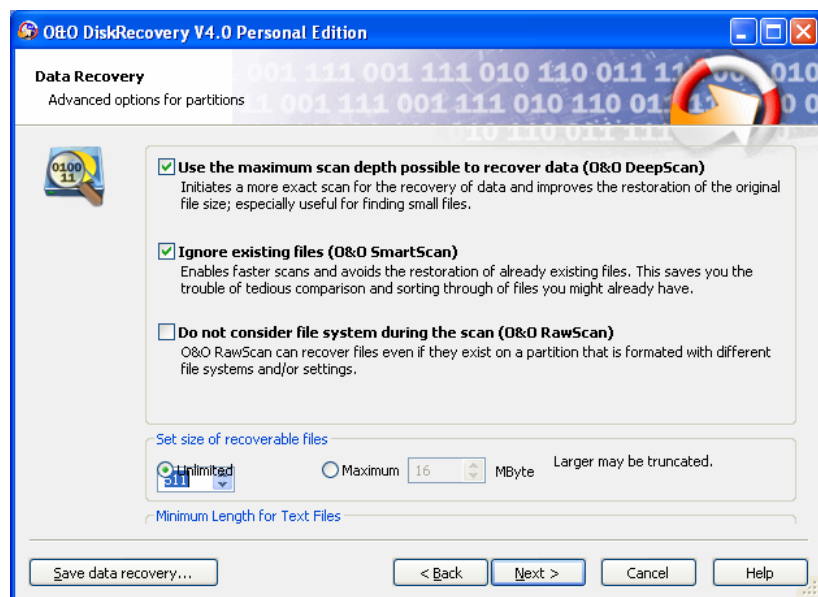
O&O DiskRecovery V4.0 Personal Edition

Data Recovery
Advanced options for partitions

001 111 001 111 010 110 011 11 010
1 001 111 001 111 010 110 01 0
10 110 011 111

0100 11

Use the maximum scan depth possible to recover data (O&O DeepScan)
Initiates a more exact scan for the recovery of data and improves the restoration of the original file size; especially useful for finding small files.

Ignore existing files (O&O SmartScan)
Enables faster scans and avoids the restoration of already existing files. This saves you the trouble of tedious comparison and sorting through of files you might already have.

Do not consider file system during the scan (O&O RawScan)
O&O RawScan can recover files even if they exist on a partition that is formated with different file systems and/or settings.

Set size of recoverable files

Unlimited 511

Maximum 16 MByte

Larger may be truncated.

Minimum Length for Text Files

Save data recovery...

< Back

Next >

Cancel

Help